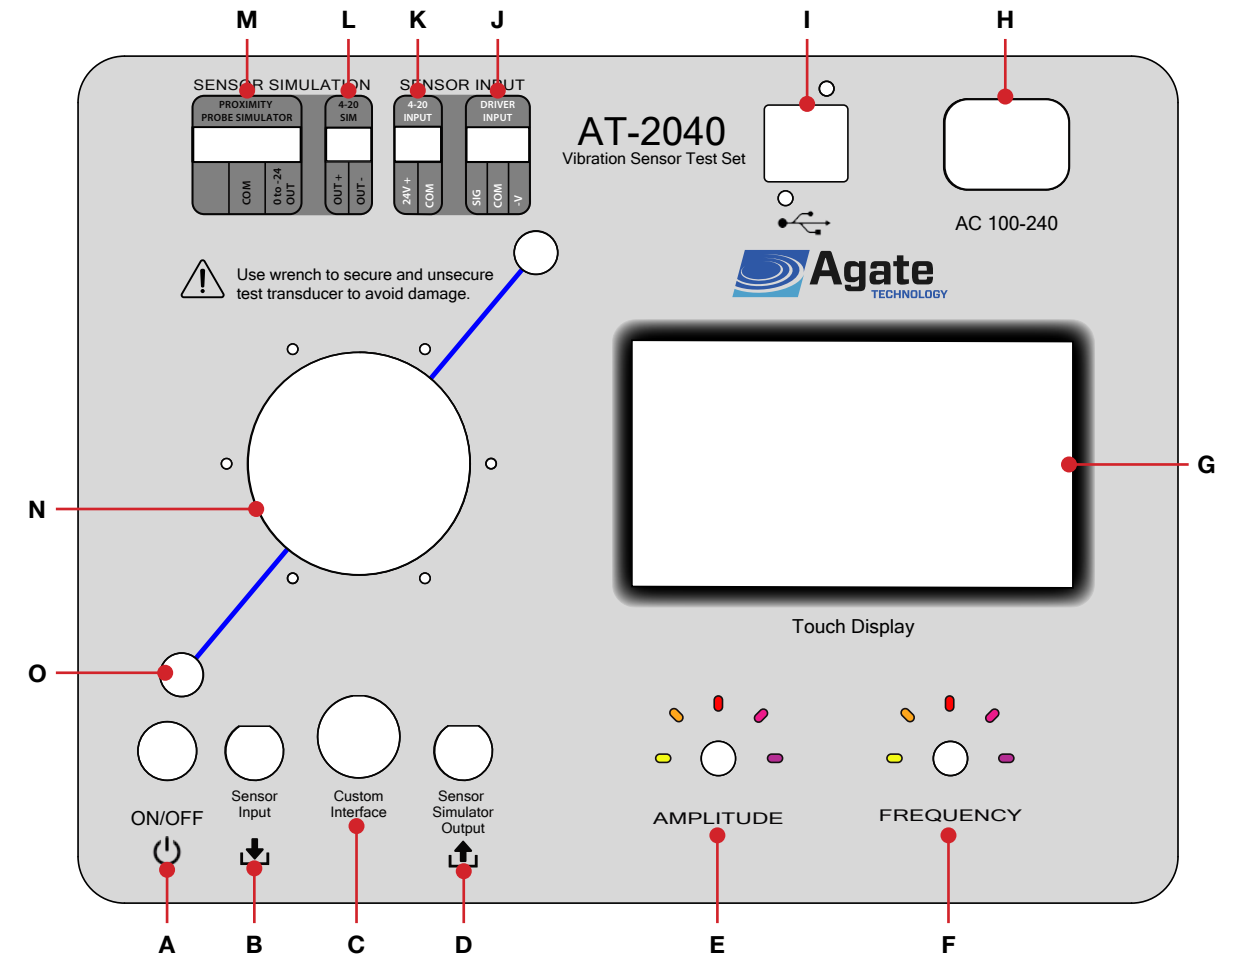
M L K J I H

SENSOR SIMULATION SENSOR INPUT

PROXIMITY PROBE SIMULATOR

COM

0 to -24 OUT

4-20 SIM

OUT +

OUT -

4-20 INPUT

24V +

COM

DRIVER INPUT

SIG

COM

-V

AT-2040
Vibration Sensor Test Set

AC 100-240

Agate
TECHNOLOGY

Use wrench to secure and unsecure test transducer to avoid damage.

G

N

Touch Display

O

ON/OFF

Sensor Input

Custom Interface

Sensor Simulator Output

AMPLITUDE

FREQUENCY

A B C D E F